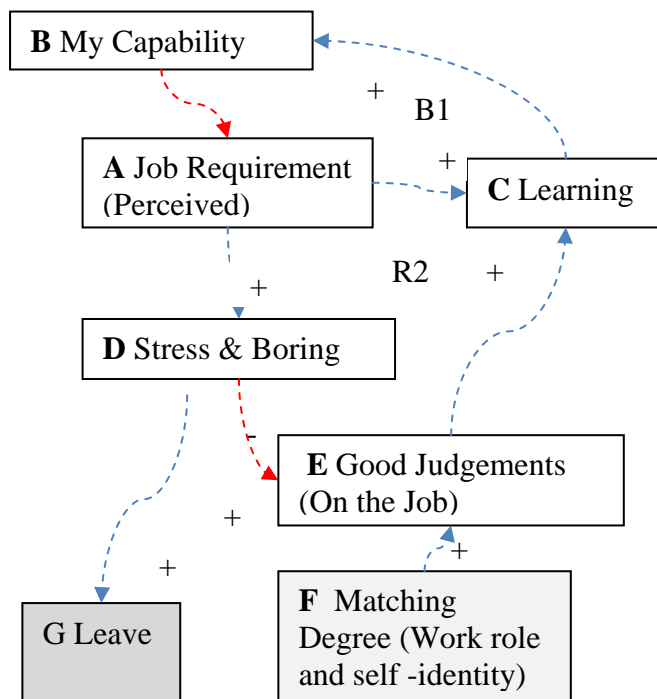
B My Capability

+

B1

A Job Requirement (Perceived)

+

C Learning

R2

+

+

D Stress & Boring

-

E Good Judgements (On the Job)

+

+

+

G Leave

F Matching Degree (Work role and self -identity)